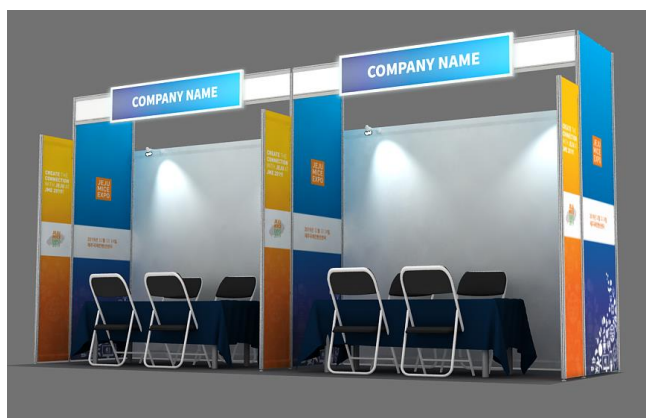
COMPANY NAME

COMPANY NAME

CREATE THE CONNECTION WITH JEJU MICE EXPO

JEJU MICE EXPO

CREATE THE CONNECTION WITH JEJU MICE EXPO

JEJU MICE EXPO

CREATE THE CONNECTION WITH JEJU MICE EXPO

JEJU MICE EXPO